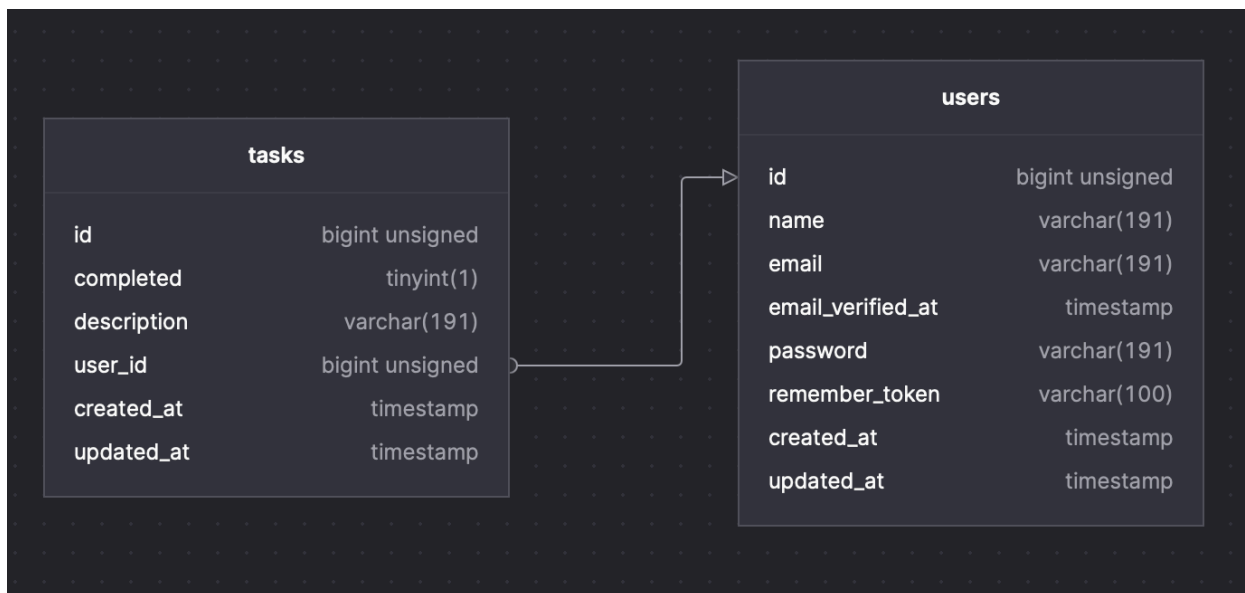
tasks

| | |
|---|---|
| id | bigint unsigned |
| completed | tinyint(1) |
| description | varchar(191) |
| user_id | bigint unsigned |
| created_at | timestamp |
| updated_at | timestamp |

users

| | |
|---|---|
| id | bigint unsigned |
| name | varchar(191) |
| email | varchar(191) |
| email_verified_at | timestamp |
| password | varchar(191) |
| remember_token | varchar(100) |
| created_at | timestamp |
| updated_at | timestamp |